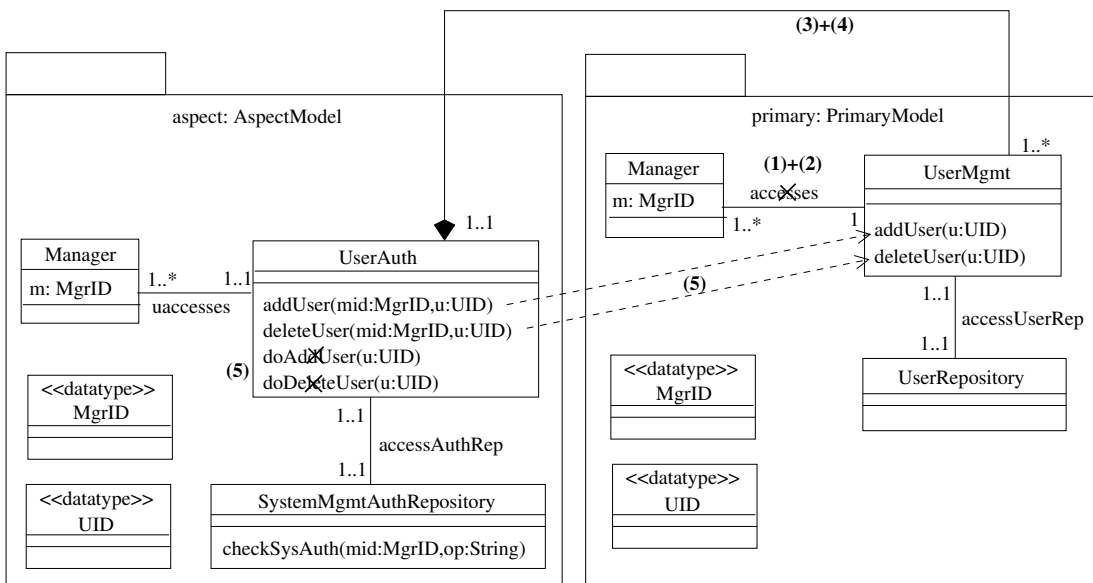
(3)+(4)

aspect: AspectModel

1..1

Manager
m: MgrID

1..*
1..1
uaccesses

UserAuth
addUser(mid:MgrID,u:UID)
deleteUser(mid:MgrID,u:UID)
doAddUser(u:UID)
doDeleteUser(u:UID)

(5)

<<datatype>>
MgrID

<<datatype>>
UID

1..1
accessAuthRep
1..1

SystemMgmtAuthRepository
checkSysAuth(mid:MgrID,op:String)

primary: PrimaryModel

1..*

Manager
m: MgrID

(1)+(2)
accesses
1..*
1

UserMgmt
addUser(u:UID)
deleteUser(u:UID)

(5)

1..1
accessUserRep
1..1

UserRepository

<<datatype>>
MgrID

<<datatype>>
UID